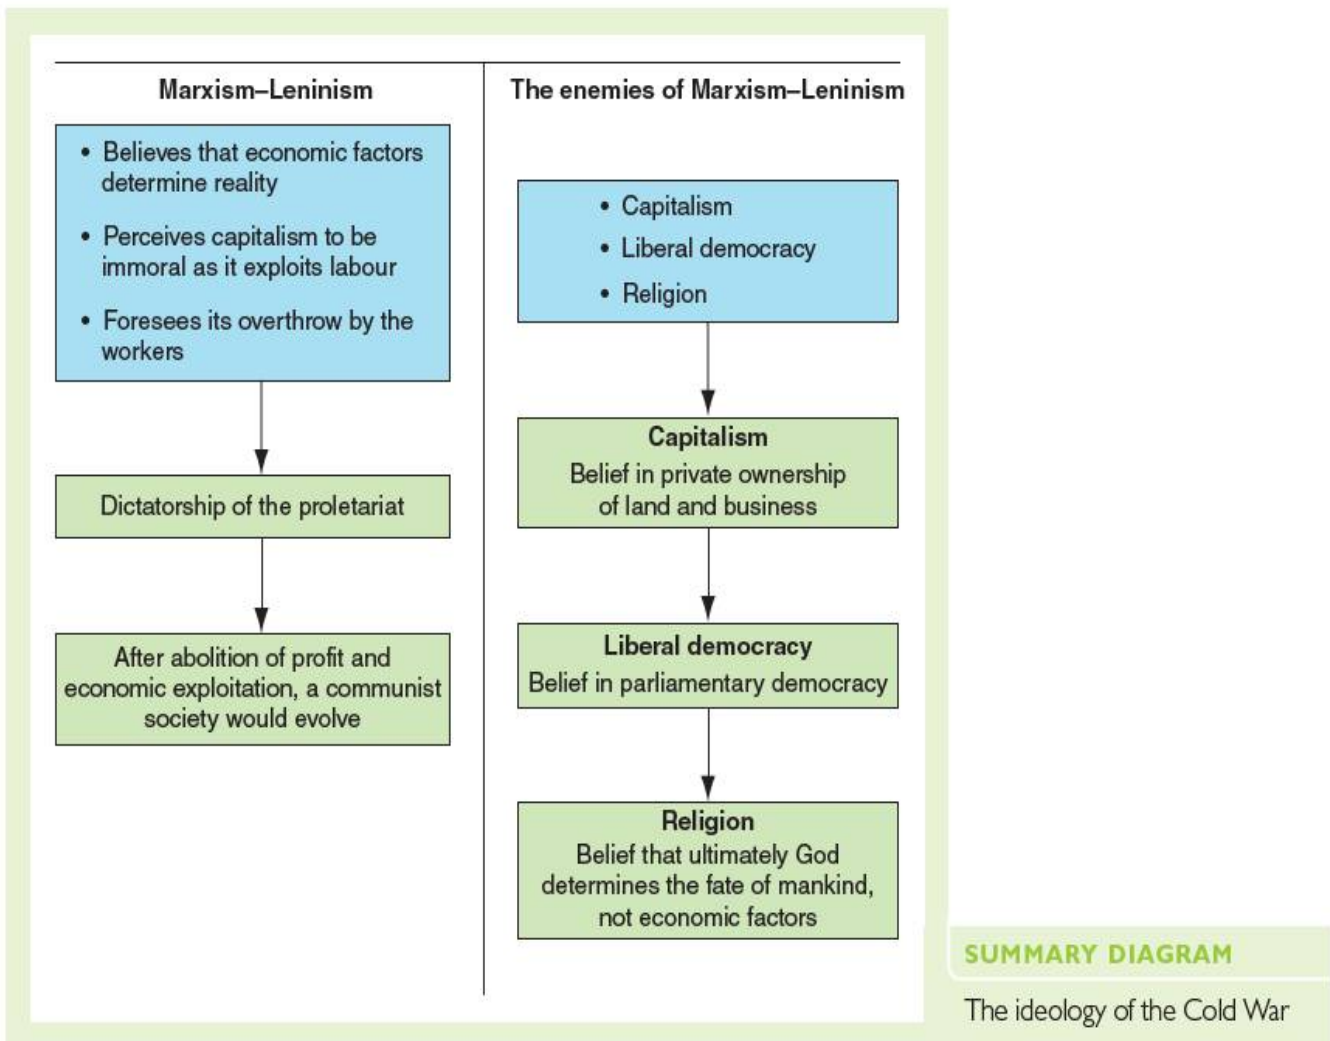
Marxism–Leninism

• Believes that economic factors determine reality

• Perceives capitalism to be immoral as it exploits labour

• Foresees its overthrow by the workers

Dictatorship of the proletariat

After abolition of profit and economic exploitation, a communist society would evolve

The enemies of Marxism–Leninism

• Capitalism
• Liberal democracy
• Religion

Capitalism
Belief in private ownership of land and business

Liberal democracy
Belief in parliamentary democracy

Religion
Belief that ultimately God determines the fate of mankind, not economic factors

SUMMARY DIAGRAM

The ideology of the Cold War